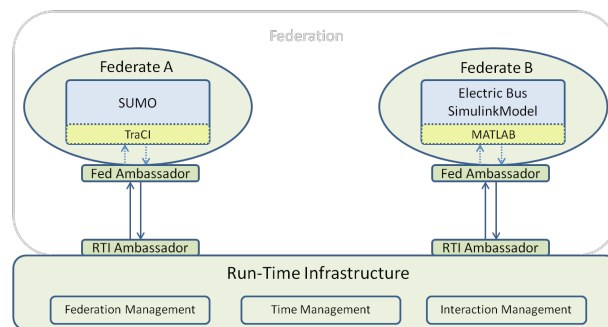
Federation

Federate A

SUMO

TraCI

Fed Ambassador

RTI Ambassador

Federate B

Electric Bus SimulinkModel

MATLAB

Fed Ambassador

RTI Ambassador

Run-Time Infrastructure

Federation Management

Time Management

Interaction Management